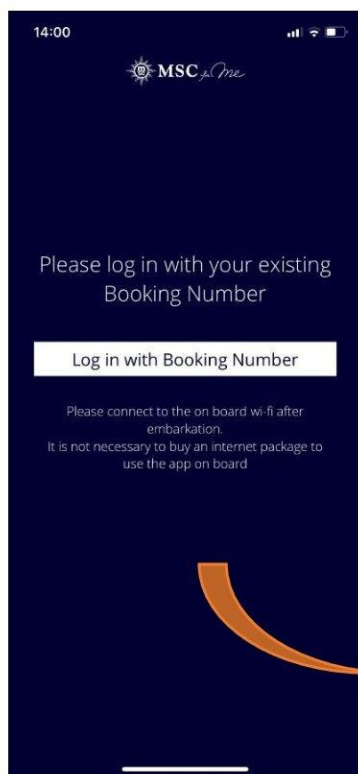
14:00

MSC for Me

Please log in with your existing Booking Number

Log in with Booking Number

Please connect to the on board wi-fi after embarkation.
It is not necessary to buy an internet package to use the app on board